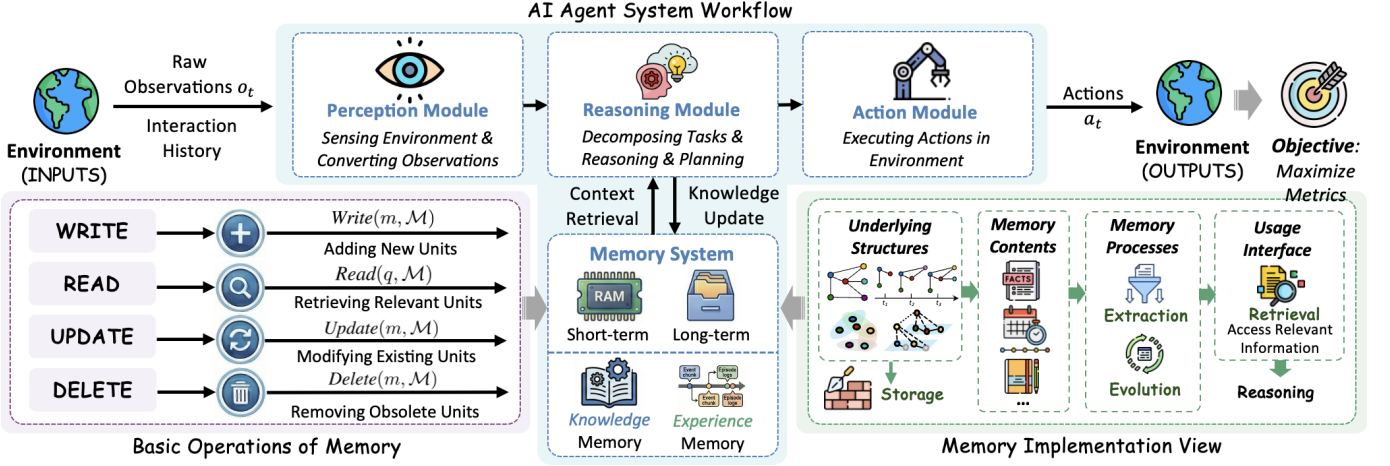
AI Agent System Workflow

Environment (INPUTS)

Raw Observations $o_t$

Interaction History

Perception Module

Sensing Environment & Converting Observations

Reasoning Module

Decomposing Tasks & Reasoning & Planning

Action Module

Executing Actions in Environment

Actions $a_t$

Environment (OUTPUTS)

Objective: Maximize Metrics

Context Retrieval

Knowledge Update

WRITE

$Write(m, \mathcal{M})$

Adding New Units

READ

$Read(q, \mathcal{M})$

Retrieving Relevant Units

UPDATE

$Update(m, \mathcal{M})$

Modifying Existing Units

DELETE

$Delete(m, \mathcal{M})$

Removing Obsolete Units

Basic Operations of Memory

Memory System

RAM

Short-term

Long-term

Knowledge Memory

Event chunk

Episode logs

Event chunk

Episode logs

Experience Memory

Underlying Structures

$t_1$ $t_2$ $t_3$

Storage

Memory Contents

FACTS

...

Memory Processes

Extraction

Evolution

Usage Interface

Retrieval

Access Relevant Information

Reasoning

Memory Implementation View